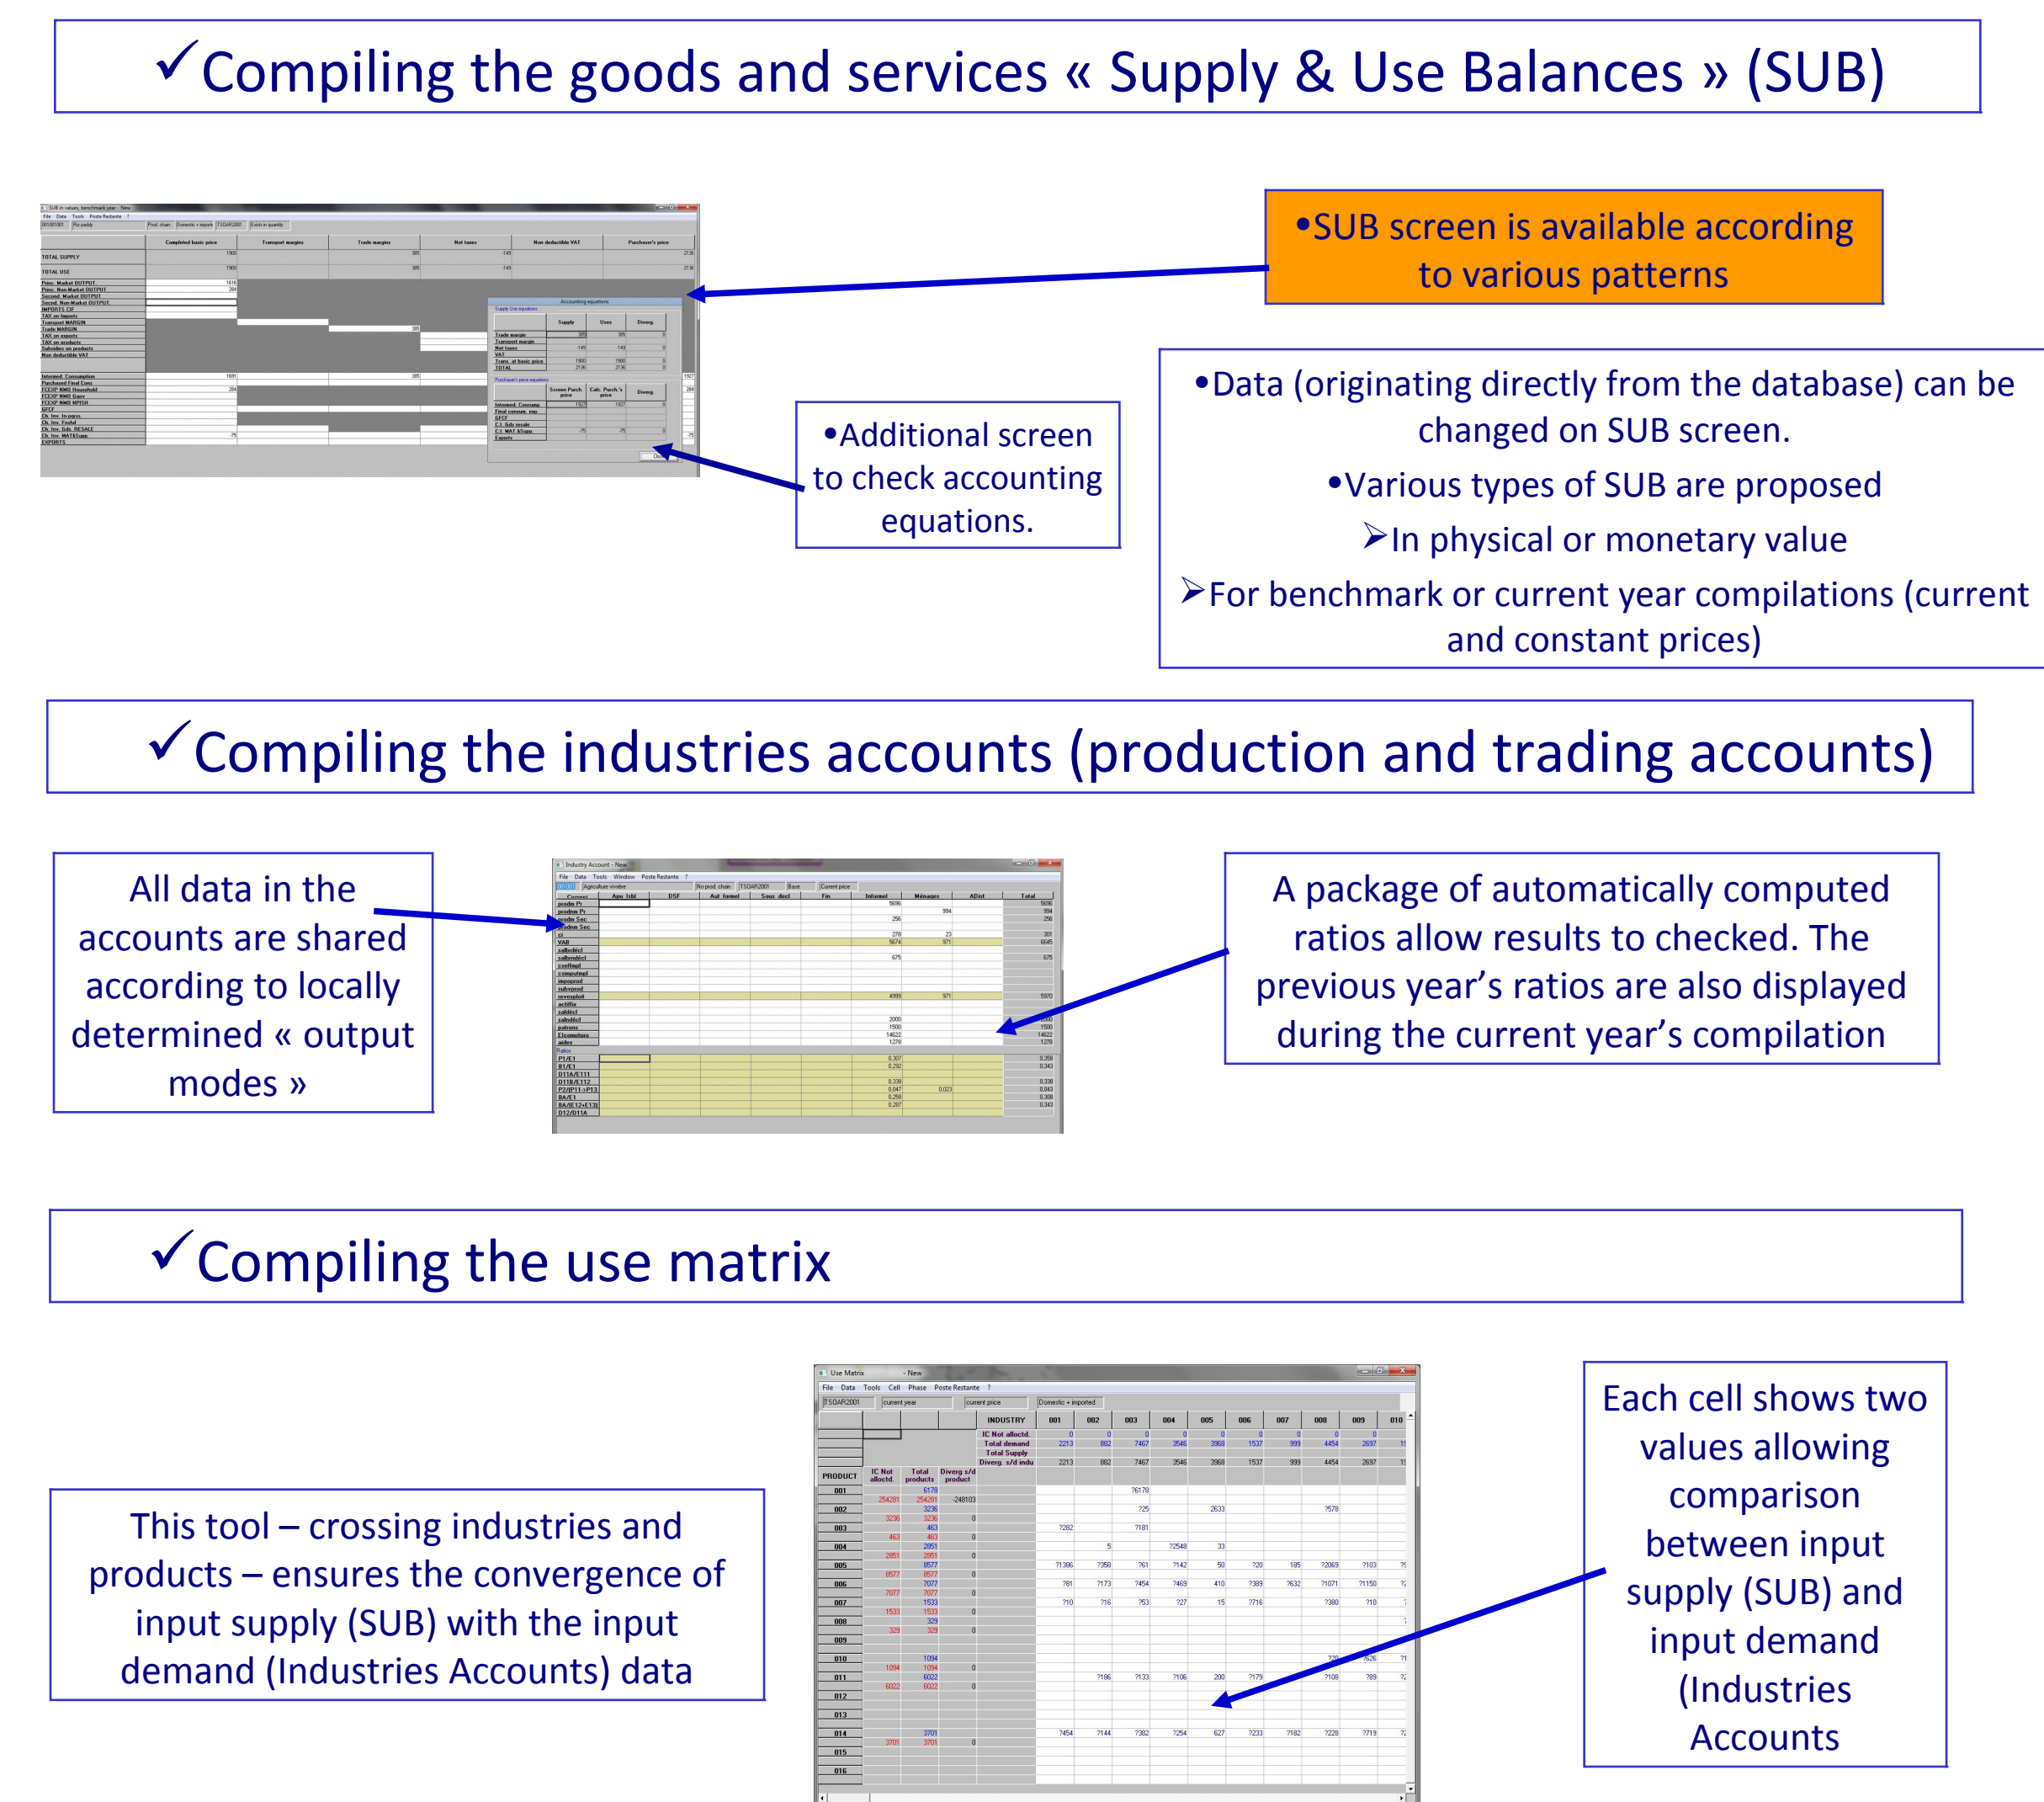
✓Compiling the goods and services « Supply & Use Balances » (SUB)

•SUB screen is available according to various patterns

•Additional screen to check accounting equations.

•Data (originating directly from the database) can be changed on SUB screen.

•Various types of SUB are proposed

➢In physical or monetary value

➢For benchmark or current year compilations (current and constant prices)

✓Compiling the industries accounts (production and trading accounts)

All data in the accounts are shared according to locally determined « output modes »

A package of automatically computed ratios allow results to checked. The previous year's ratios are also displayed during the current year's compilation

✓Compiling the use matrix

This tool – crossing industries and products – ensures the convergence of input supply (SUB) with the input demand (Industries Accounts) data

Each cell shows two values allowing comparison between input supply (SUB) and input demand (Industries Accounts